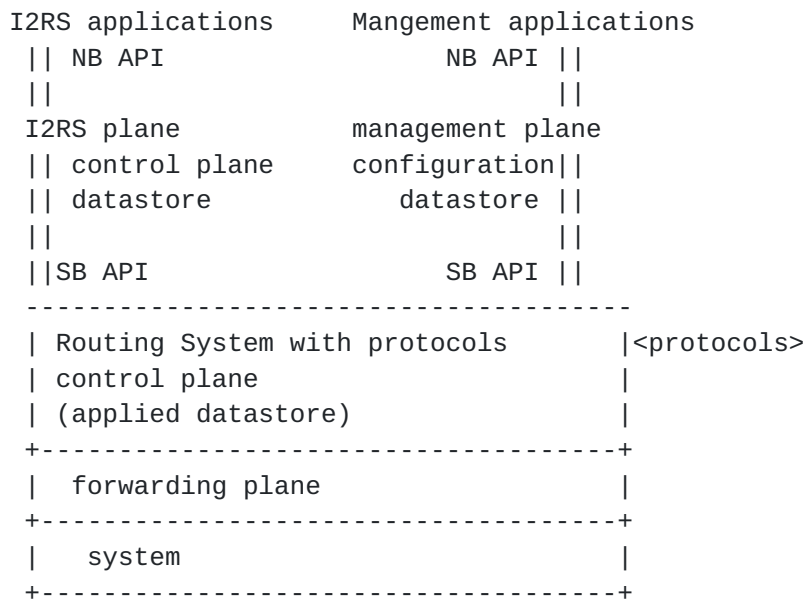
I2RS applications     Mangement applications
 || NB API                 NB API ||
 ||                               ||
 I2RS plane           management plane
 || control plane     configuration||
 || datastore           datastore ||
 ||                               ||
 ||SB API                  SB API ||
 ---------------------------------------
 | Routing System with protocols       |<protocols>
 | control plane                       |
 | (applied datastore)                 |
 +-------------------------------------+
 |  forwarding plane                   |
 +-------------------------------------+
 |   system                            |
 +-------------------------------------+